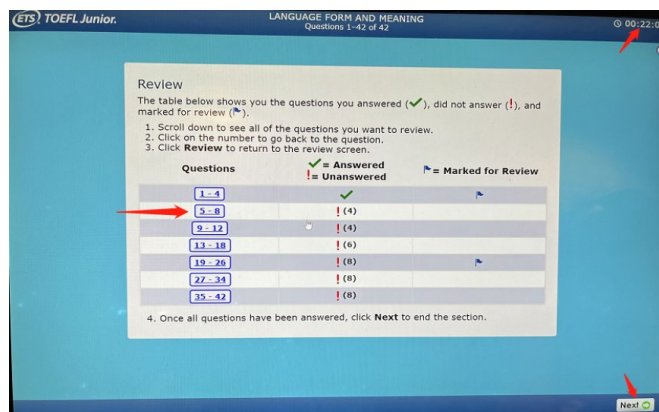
(ETS) TOEFL Junior.

LANGUAGE FORM AND MEANING
Questions 1–42 of 42

00:22:0

Review

The table below shows you the questions you answered (✔), did not answer (!), and marked for review (⚑).

1. Scroll down to see all of the questions you want to review.
2. Click on the number to go back to the question.
3. Click **Review** to return to the review screen.

| Questions | ✔ = Answered ! = Unanswered | ⚑ = Marked for Review |
|---|---|---|
| 1 – 4 | ✔ | ⚑ |
| 5 – 8 | ! (4) | |
| 9 – 12 | ! (4) | |
| 13 – 18 | ! (6) | |
| 19 – 26 | ! (8) | ⚑ |
| 27 – 34 | ! (8) | |
| 35 – 42 | ! (8) | |

4. Once all questions have been answered, click **Next** to end the section.

Next